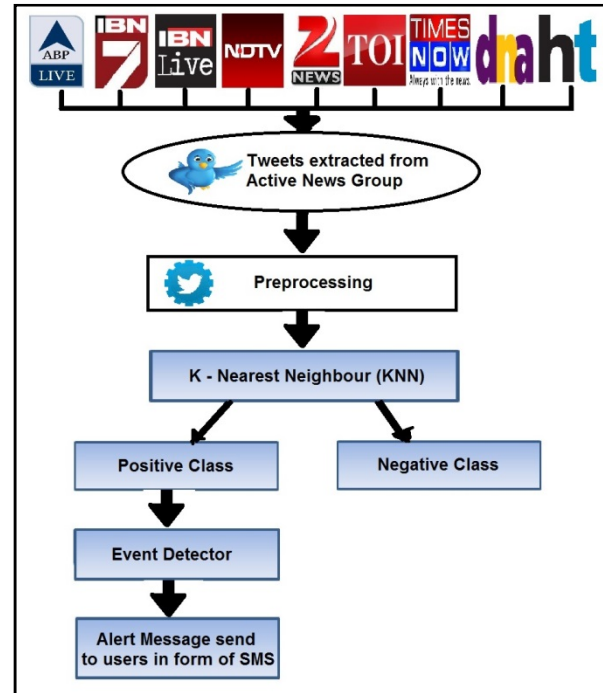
ABP LIVE
IBN 7
IBN Live
NDTV
Z NEWS
TOI
TIMES NOW Always with the news.
dna
ht

Tweets extracted from Active News Group

Preprocessing

K - Nearest Neighbour (KNN)

Positive Class

Negative Class

Event Detector

Alert Message send to users in form of SMS